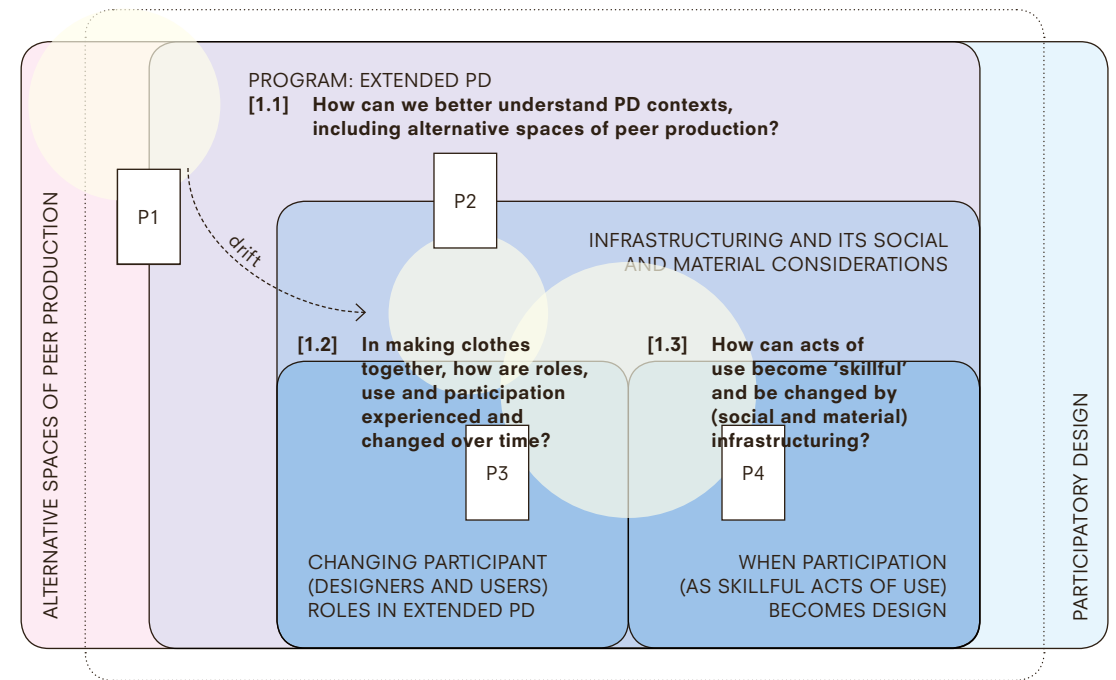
ALTERNATIVE SPACES OF PEER PRODUCTION

PROGRAM: EXTENDED PD

[1.1] How can we better understand PD contexts, including alternative spaces of peer production?

P1

drift

P2

INFRASTRUCTURING AND ITS SOCIAL AND MATERIAL CONSIDERATIONS

[1.2] In making clothes together, how are roles, use and participation experienced and changed over time?

P3

[1.3] How can acts of use become 'skillful' and be changed by (social and material) infrastructuring?

P4

CHANGING PARTICIPANT (DESIGNERS AND USERS) ROLES IN EXTENDED PD

WHEN PARTICIPATION (AS SKILLFUL ACTS OF USE) BECOMES DESIGN

PARTICIPATORY DESIGN